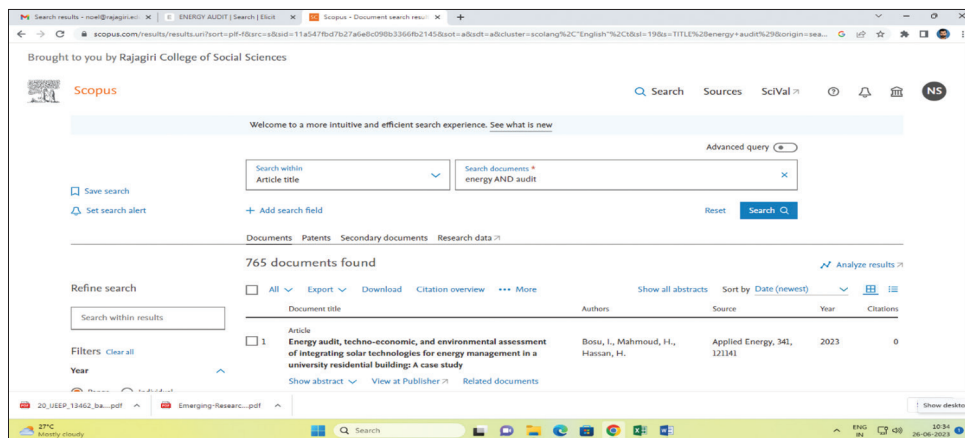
Search results - noel@rajagiri.ed × | ENERGY AUDIT | Search | Elicit × | Scopus - Document search result × | +

scopus.com/results/results.uri?sort=plf-f&src=s&sid=11a547fbd7b27a6e8c098b3366fb2145&sot=a&sdt=a&cluster=scolang%2C"English"%2Ct&sl=19&s=TITLE%28energy+audit%29&origin=sea...

Brought to you by Rajagiri College of Social Sciences

Scopus

Search Sources SciVal ↗ NS

Welcome to a more intuitive and efficient search experience. See what is new

Advanced query

Search within
Article title

Search documents *
energy AND audit

Save search

Set search alert

+ Add search field

Reset Search

Documents Patents Secondary documents Research data ↗

765 documents found

Analyze results ↗

Refine search

All Export Download Citation overview ••• More Show all abstracts Sort by Date (newest)

Search within results

| | Document title | Authors | Source | Year | Citations |
|---|---|---|---|---|---|
| 1 | Article<br>Energy audit, techno-economic, and environmental assessment of integrating solar technologies for energy management in a university residential building: A case study | Bosu, I., Mahmoud, H., Hassan, H. | Applied Energy, 341, 121141 | 2023 | 0 |

Show abstract View at Publisher ↗ Related documents

Filters Clear all

Year

20_UEEP_13462_ba....pdf Emerging-Researc....pdf Show desktop

27°C Mostly cloudy

Search

ENG IN 10:34 26-06-2023